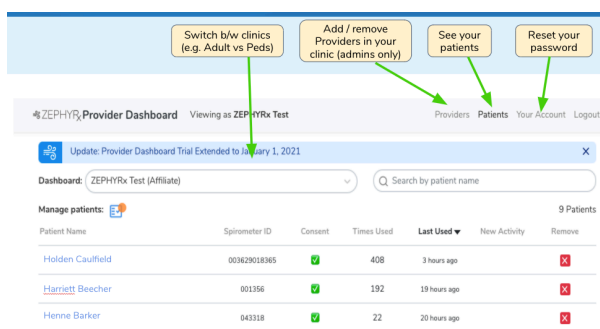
Switch b/w clinics (e.g. Adult vs Peds)

Add / remove Providers in your clinic (admins only)

See your patients

Reset your password

ZEPHYRx Provider Dashboard   Viewing as ZEPHYRx Test

Providers   Patients   Your Account   Logout

Update: Provider Dashboard Trial Extended to January 1, 2021

Dashboard: ZEPHYRx Test (Affiliate)

Search by patient name

Manage patients:

9 Patients

| Patient Name | Spirometer ID | Consent | Times Used | Last Used ▾ | New Activity | Remove |
|---|---|---|---|---|---|---|
| Holden Caulfield | 003629018365 | ✓ | 408 | 3 hours ago | | X |
| Harriett Beecher | 001356 | ✓ | 192 | 19 hours ago | | X |
| Henne Barker | 043318 | ✓ | 22 | 20 hours ago | | X |